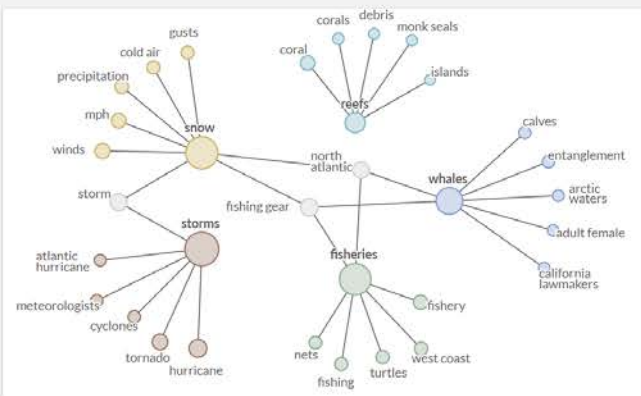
gusts
cold air
precipitation
mph
winds
snow
corals
debris
monk seals
coral
islands
reefs
north atlantic
calves
entanglement
arctic waters
whales
adult female
california lawmakers
storm
fishing gear
storms
atlantic hurricane
meteorologists
cyclones
tornado
hurricane
fisheries
fishery
nets
fishing
turtles
west coast